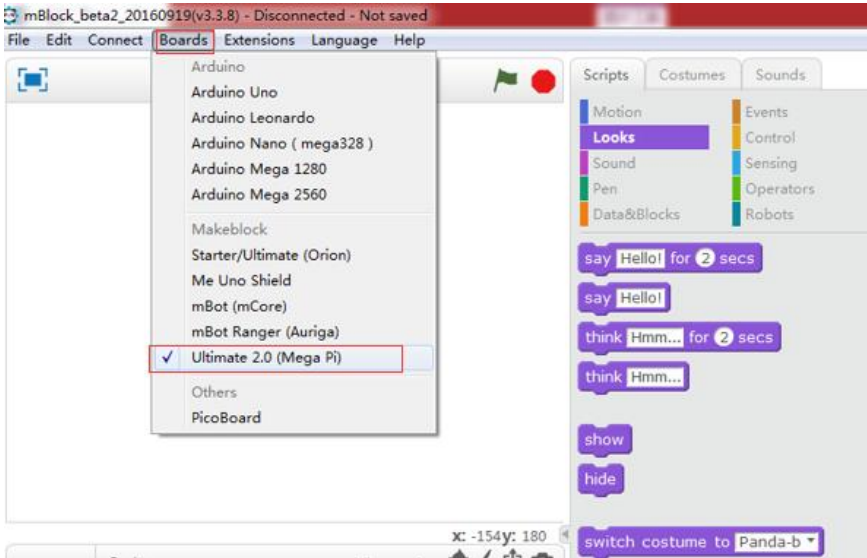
mBlock_beta2_20160919(v3.3.8) - Disconnected - Not saved

File Edit Connect Boards Extensions Language Help

Arduino
Arduino Uno
Arduino Leonardo
Arduino Nano ( mega328 )
Arduino Mega 1280
Arduino Mega 2560
Makeblock
Starter/Ultimate (Orion)
Me Uno Shield
mBot (mCore)
mBot Ranger (Auriga)
✓ Ultimate 2.0 (Mega Pi)
Others
PicoBoard

Scripts Costumes Sounds

Motion
Looks
Sound
Pen
Data&Blocks
Events
Control
Sensing
Operators
Robots

say Hello! for 2 secs
say Hello!
think Hmm... for 2 secs
think Hmm...
show
hide
switch costume to Panda-b

x: -154 y: 180